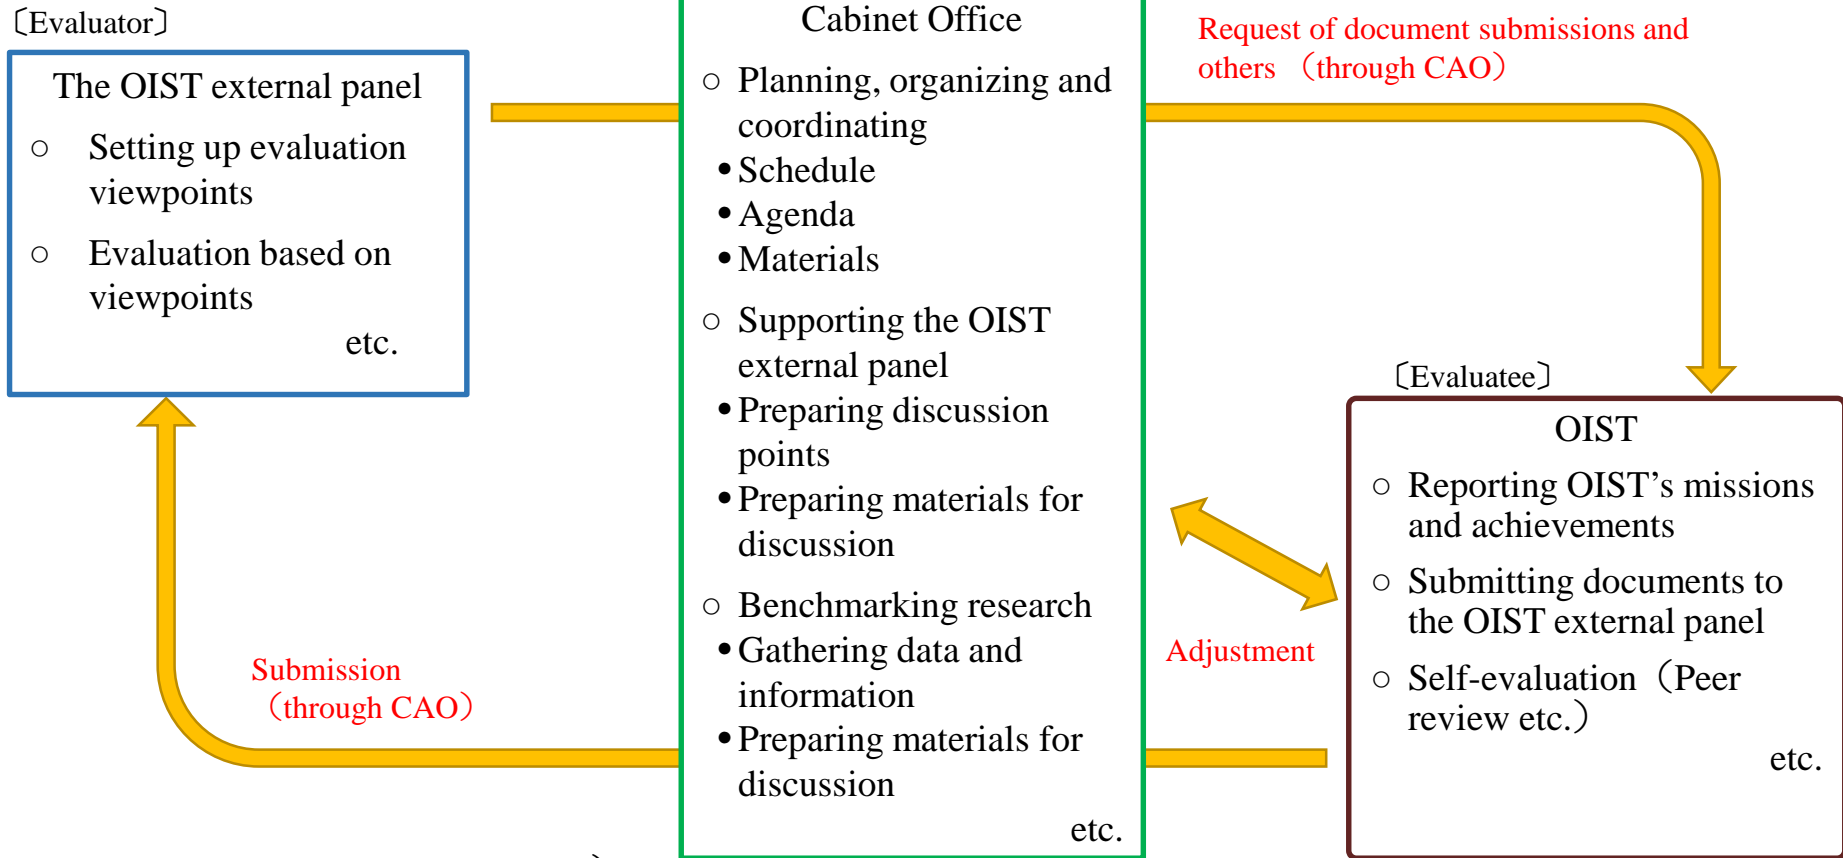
〔Evaluator〕

The OIST external panel

○ Setting up evaluation viewpoints

○ Evaluation based on viewpoints

etc.

Cabinet Office

○ Planning, organizing and coordinating

• Schedule

• Agenda

• Materials

○ Supporting the OIST external panel

• Preparing discussion points

• Preparing materials for discussion

○ Benchmarking research

• Gathering data and information

• Preparing materials for discussion

etc.

Request of document submissions and others （through CAO）

〔Evaluatee〕

OIST

○ Reporting OIST’s missions and achievements

○ Submitting documents to the OIST external panel

○ Self-evaluation（Peer review etc.）

etc.

Adjustment

Submission （through CAO）